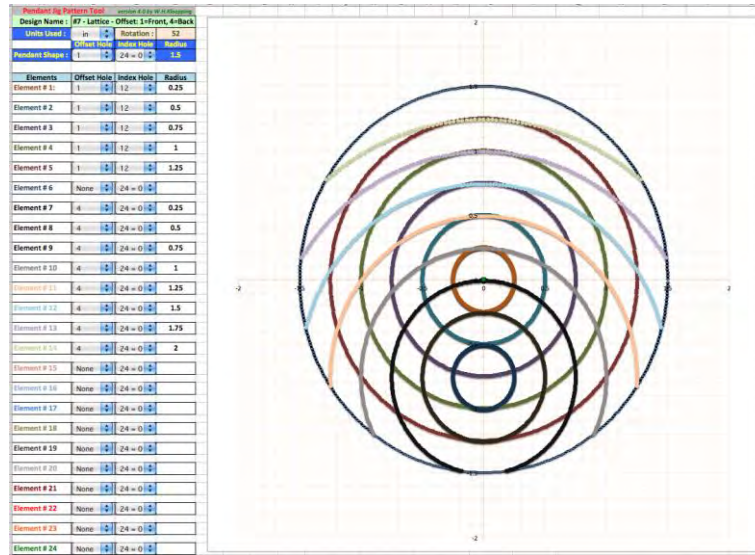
Pendant Jig Pattern Tool version 4.0 by W.H.Rhopping

Design Name : #7 - Lattice - Offset: 1=Front, 4=Back

| Units Used : | in | Rotation : | 52 |
|---|---|---|---|
| | Offset Hole | Index Hole | Radius |
| Pendant Shape : | 1 | 24 = 0 | 1.5 |

| Elements | Offset Hole | Index Hole | Radius |
|---|---|---|---|
| Element # 1: | 1 | 12 | 0.25 |
| Element # 2 | 1 | 12 | 0.5 |
| Element # 3 | 1 | 12 | 0.75 |
| Element # 4 | 1 | 12 | 1 |
| Element # 5 | 1 | 12 | 1.25 |
| Element # 6 | None | 24 = 0 | |
| Element # 7 | 4 | 24 = 0 | 0.25 |
| Element # 8 | 4 | 24 = 0 | 0.5 |
| Element # 9 | 4 | 24 = 0 | 0.75 |
| Element # 10 | 4 | 24 = 0 | 1 |
| Element # 11 | 4 | 24 = 0 | 1.25 |
| Element # 12 | 4 | 24 = 0 | 1.5 |
| Element # 13 | 4 | 24 = 0 | 1.75 |
| Element # 14 | 4 | 24 = 0 | 2 |
| Element # 15 | None | 24 = 0 | |
| Element # 16 | None | 24 = 0 | |
| Element # 17 | None | 24 = 0 | |
| Element # 18 | None | 24 = 0 | |
| Element # 19 | None | 24 = 0 | |
| Element # 20 | None | 24 = 0 | |
| Element # 21 | None | 24 = 0 | |
| Element # 22 | None | 24 = 0 | |
| Element # 23 | None | 24 = 0 | |
| Element # 24 | None | 24 = 0 | |

2
1.5
0.5
-2
-1.5
-1
0
1
1.5
2
-1.5
-2